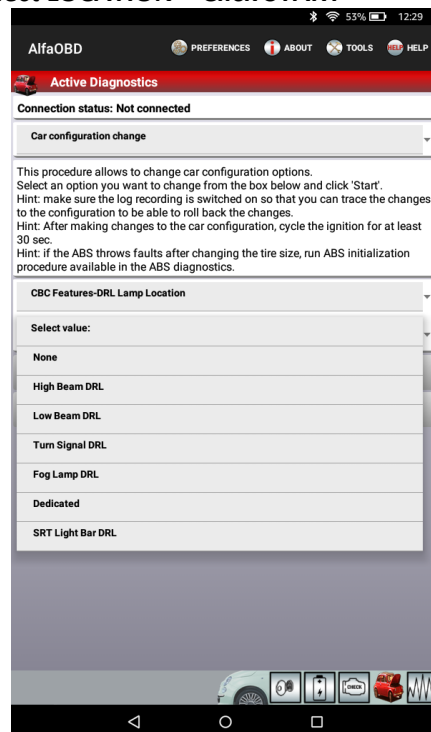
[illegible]

53% 12:29

AlfaOBD

PREFERENCES

ABOUT

TOOLS

HELP

Active Diagnostics

Connection status: Not connected

Car configuration change

This procedure allows to change car configuration options. Select an option you want to change from the box below and click 'Start'.
Hint: make sure the log recording is switched on so that you can trace the changes to the configuration to be able to roll back the changes.
Hint: After making changes to the car configuration, cycle the ignition for at least 30 sec.
Hint: if the ABS throws faults after changing the tire size, run ABS initialization procedure available in the ABS diagnostics.

CBC Features-DRL Lamp Location

Select value:

None

High Beam DRL

Low Beam DRL

Turn Signal DRL

Fog Lamp DRL

Dedicated

SRT Light Bar DRL

CHECK